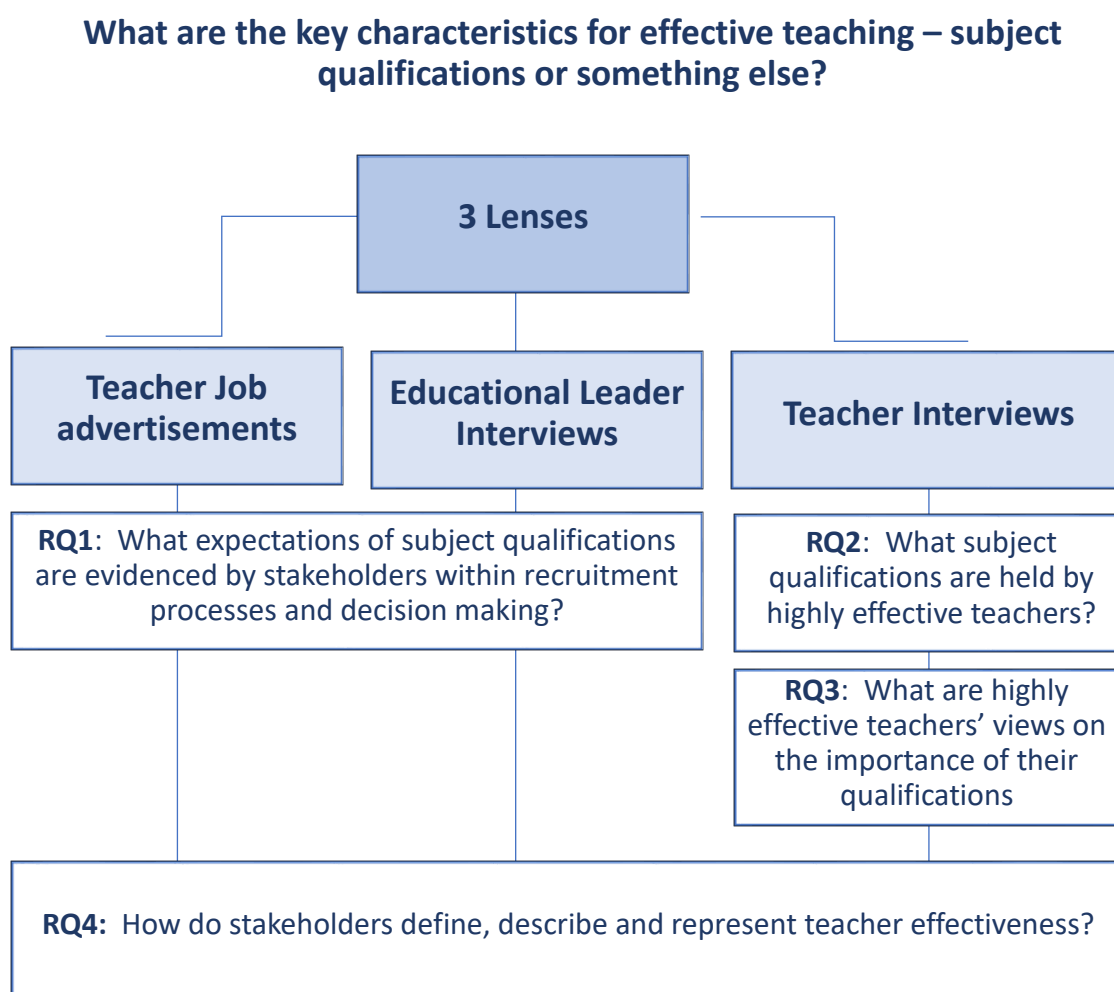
What are the key characteristics for effective teaching – subject qualifications or something else?

3 Lenses

Teacher Job advertisements

Educational Leader Interviews

Teacher Interviews

RQ1: What expectations of subject qualifications are evidenced by stakeholders within recruitment processes and decision making?

RQ2: What subject qualifications are held by highly effective teachers?

RQ3: What are highly effective teachers' views on the importance of their qualifications

RQ4: How do stakeholders define, describe and represent teacher effectiveness?